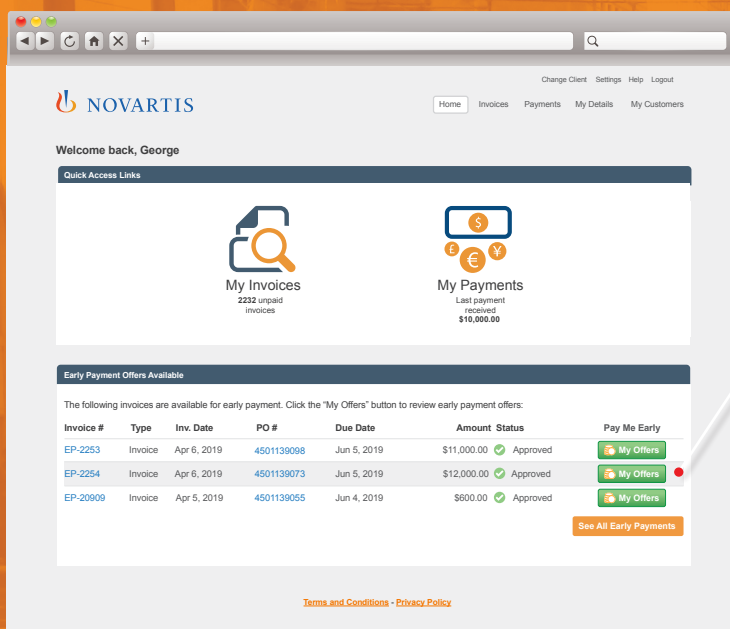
Change Client Settings Help Logout

NOVARTIS

Home Invoices Payments My Details My Customers

Welcome back, George

Quick Access Links

$ £ ¥ €

My Invoices
2232 unpaid invoices

My Payments
Last payment received
$10,000.00

Early Payment Offers Available

The following invoices are available for early payment. Click the "My Offers" button to review early payment offers:

| Invoice # | Type | Inv. Date | PO # | Due Date | Amount | Status | Pay Me Early |
|---|---|---|---|---|---|---|---|
| EP-2253 | Invoice | Apr 6, 2019 | 4501139098 | Jun 5, 2019 | $11,000.00 | Approved | My Offers |
| EP-2254 | Invoice | Apr 6, 2019 | 4501139073 | Jun 5, 2019 | $12,000.00 | Approved | My Offers |
| EP-20909 | Invoice | Apr 5, 2019 | 4501139055 | Jun 4, 2019 | $600.00 | Approved | My Offers |

See All Early Payments

Terms and Conditions - Privacy Policy